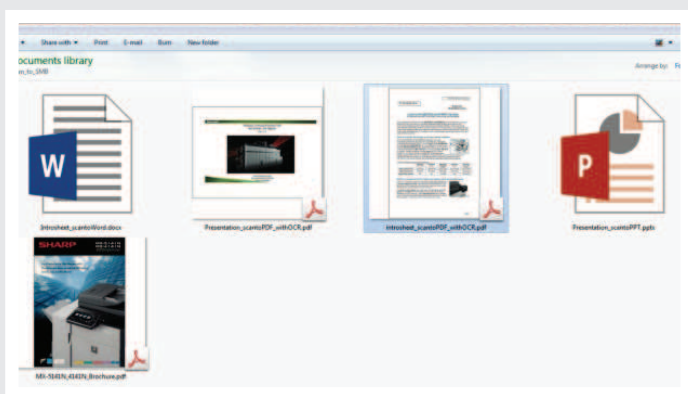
Share with ▾ Print E-mail Burn New folder

ocuments library
n_to_SMB

Arrange by: F

Introsheet_scantoWord.docx

Presentation_scantoPDF_withOCR.pdf

Introsheet_scantoPDF_withOCR.pdf

Presentation_scantoPPT.pptx

SHARP

MX-5141N_4141N_Brochure.pdf